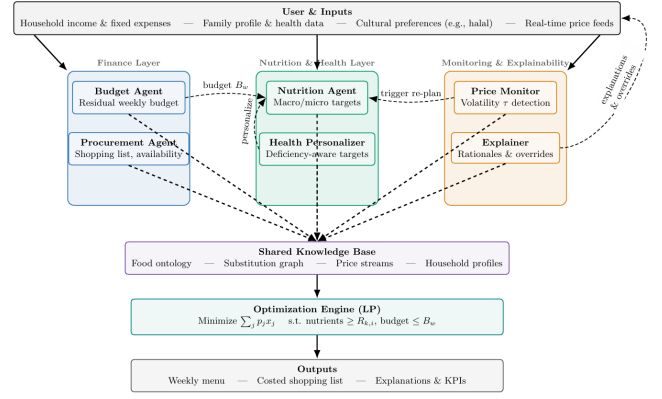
User & Inputs
Household income & fixed expenses — Family profile & health data — Cultural preferences (e.g., halal) — Real-time price feeds

Finance Layer

Budget Agent
Residual weekly budget

budget $B_w$

Procurement Agent
Shopping list, availability

Nutrition & Health Layer

Nutrition Agent
Macro/micro targets

personalize

Health Personalizer
Deficiency-aware targets

Monitoring & Explainability

trigger re-plan

Price Monitor
Volatility $\tau$ detection

Explainer
Rationales & overrides

explanations & overrides

Shared Knowledge Base
Food ontology — Substitution graph — Price streams — Household profiles

Optimization Engine (LP)
Minimize $\sum_j p_j x_j$ s.t. nutrients $\geq R_{k,i}$, budget $\leq B_w$

Outputs
Weekly menu — Costed shopping list — Explanations & KPIs